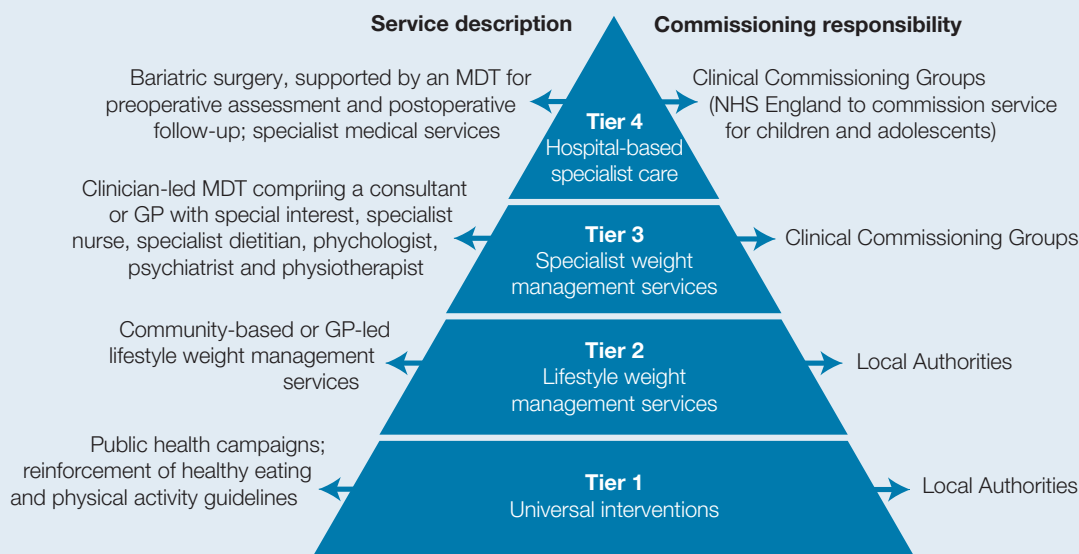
Service description

Commissioning responsibility

Bariatric surgery, supported by an MDT for preoperative assessment and postoperative follow-up; specialist medical services

Tier 4
Hospital-based specialist care

Clinical Commissioning Groups (NHS England to commission service for children and adolescents)

Clinician-led MDT compriing a consultant or GP with special interest, specialist nurse, specialist dietitian, phychologist, psychiatrist and physiotherapist

Tier 3
Specialist weight management services

Clinical Commissioning Groups

Community-based or GP-led lifestyle weight management services

Tier 2
Lifestyle weight management services

Local Authorities

Public health campaigns; reinforcement of healthy eating and physical activity guidelines

Tier 1
Universal interventions

Local Authorities